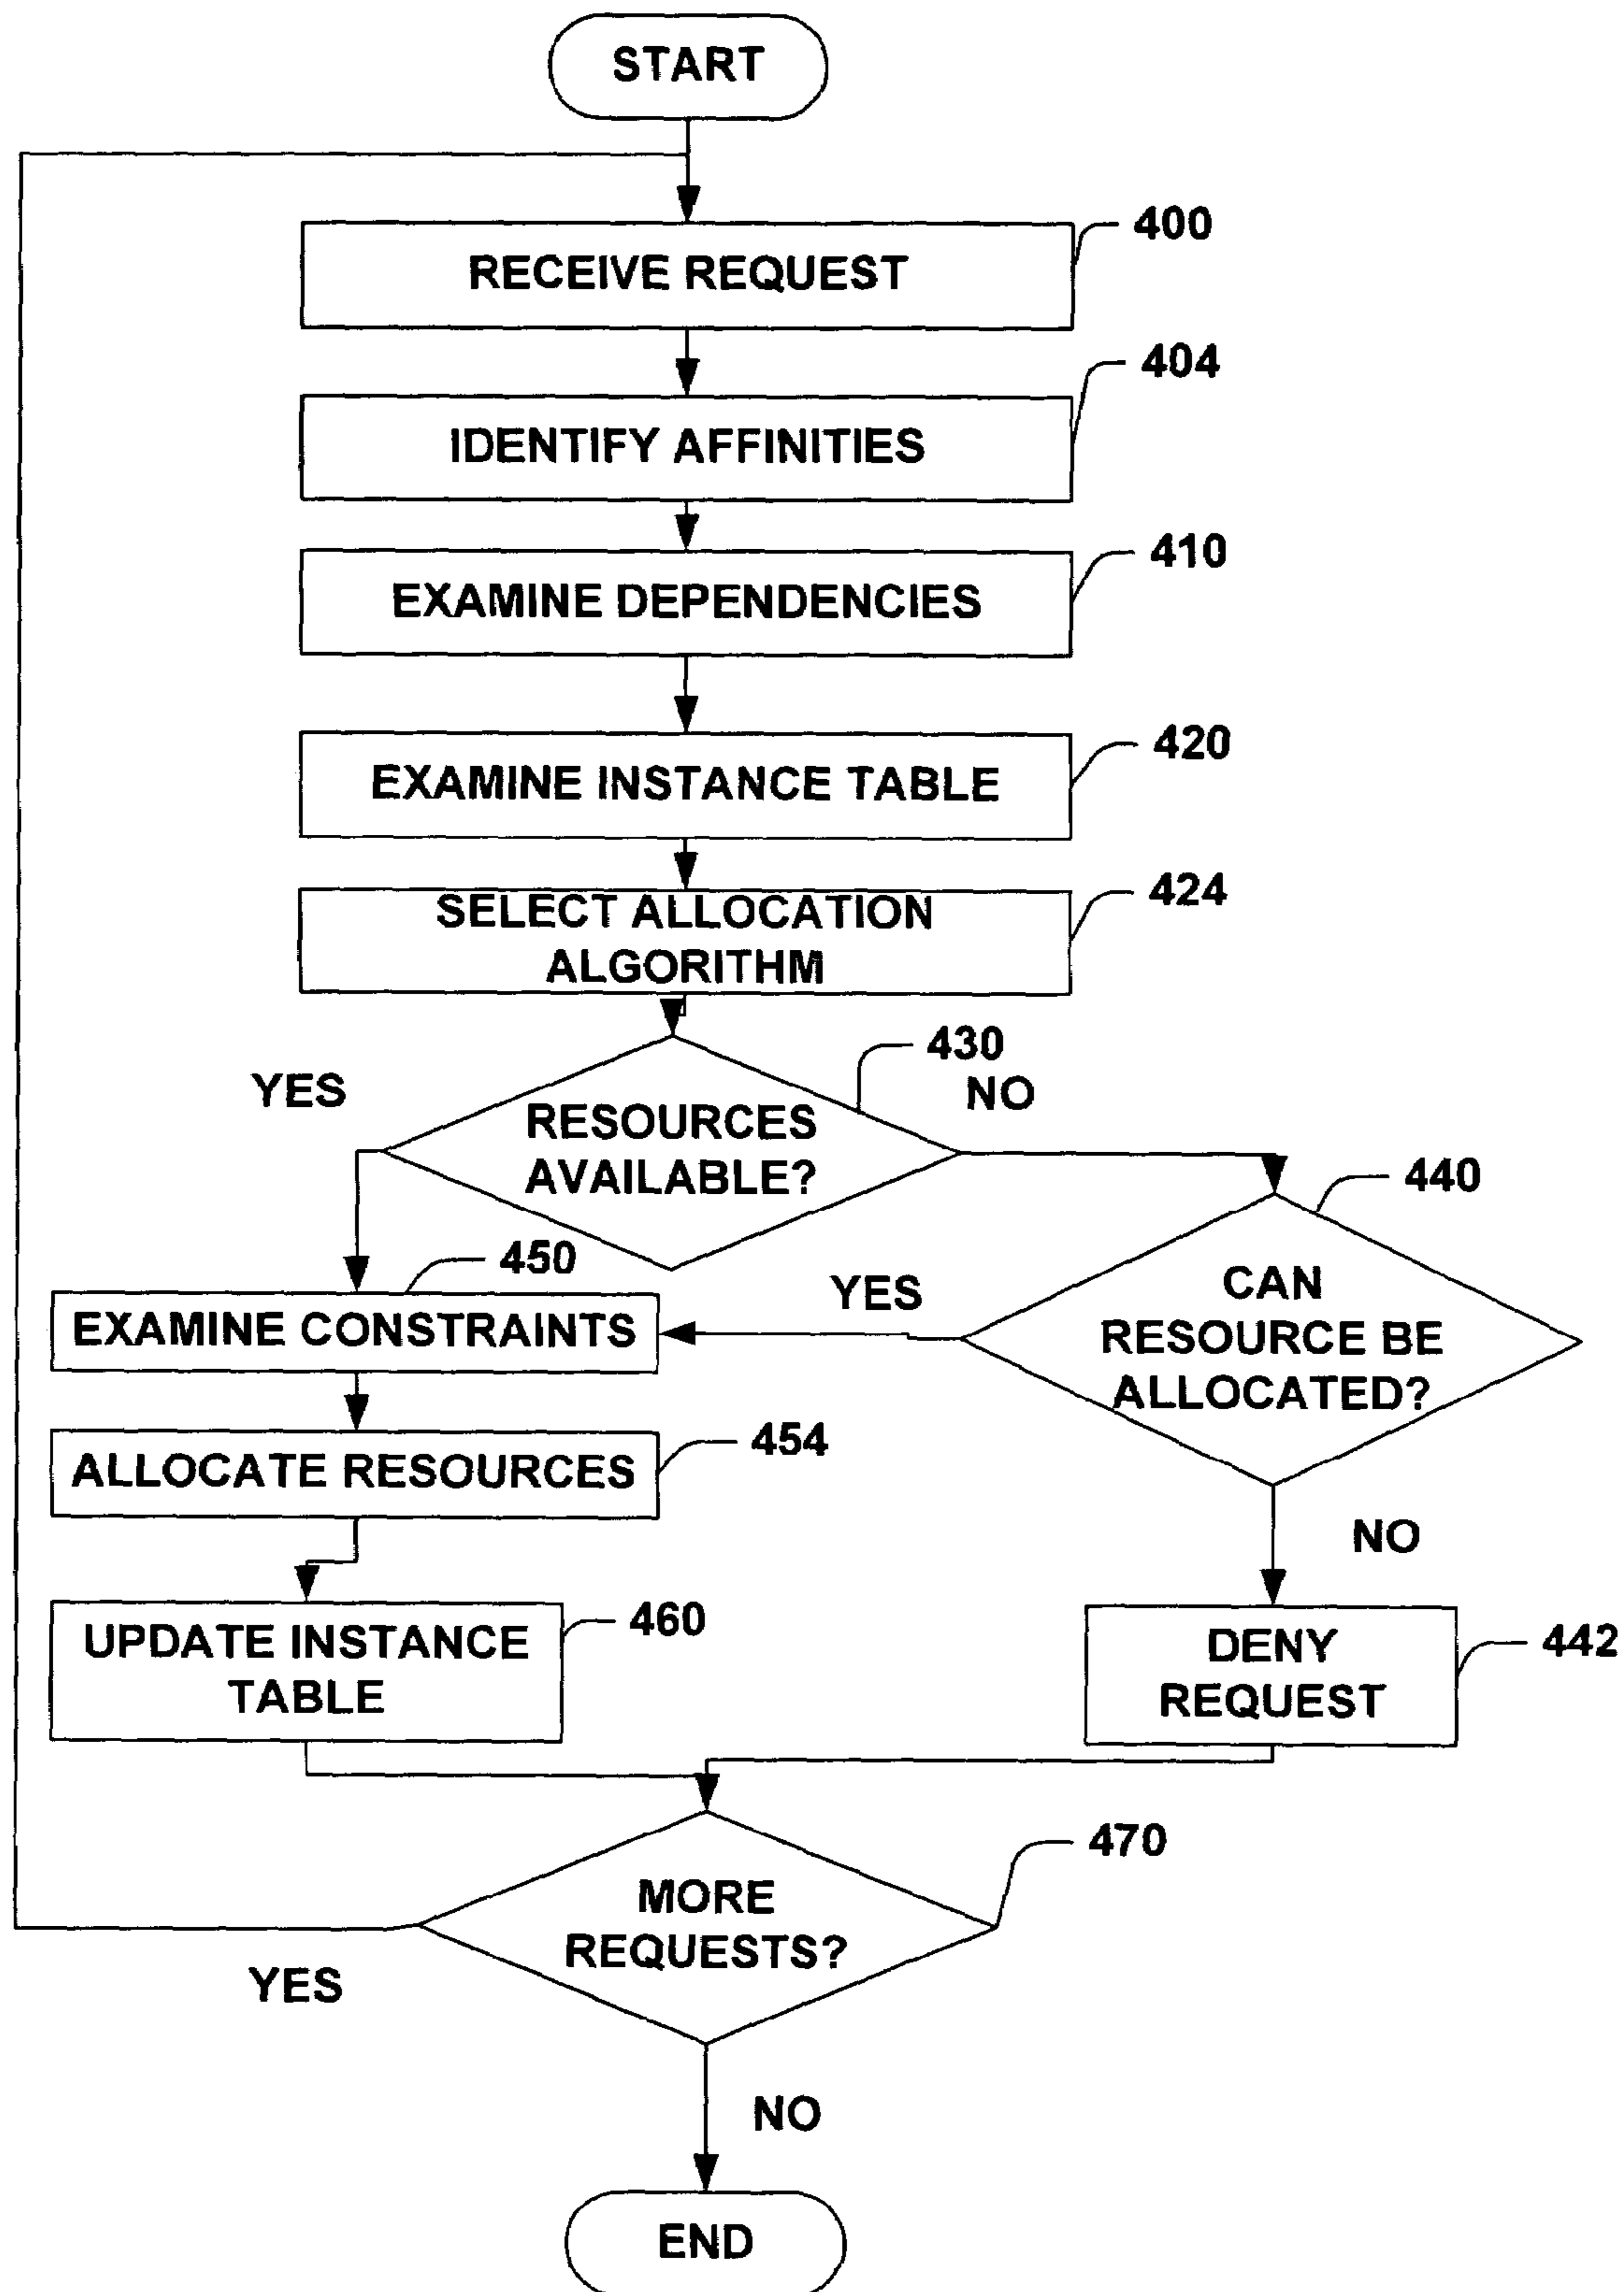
START

RECEIVE REQUEST

400

IDENTIFY AFFINITIES

404

EXAMINE DEPENDENCIES

410

EXAMINE INSTANCE TABLE

420

SELECT ALLOCATION ALGORITHM

424

YES

RESOURCES AVAILABLE?

430

NO

440

450

EXAMINE CONSTRAINTS

YES

CAN RESOURCE BE ALLOCATED?

ALLOCATE RESOURCES

454

NO

UPDATE INSTANCE TABLE

460

DENY REQUEST

442

MORE REQUESTS?

470

YES

NO

END